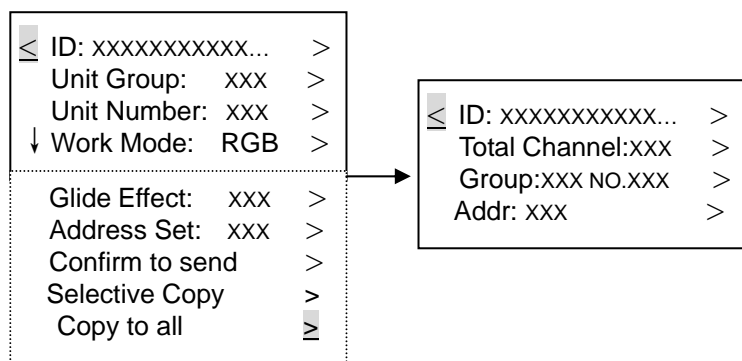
< ID: xxxxxxxxxxx... >
Unit Group: xxx >
Unit Number: xxx >
↓ Work Mode: RGB >
Glide Effect: xxx >
Address Set: xxx >
Confirm to send >
Selective Copy >
Copy to all >

< ID: xxxxxxxxxxx... >
Total Channel:xxx >
Group:xxx NO.xxx >
Addr: xxx >